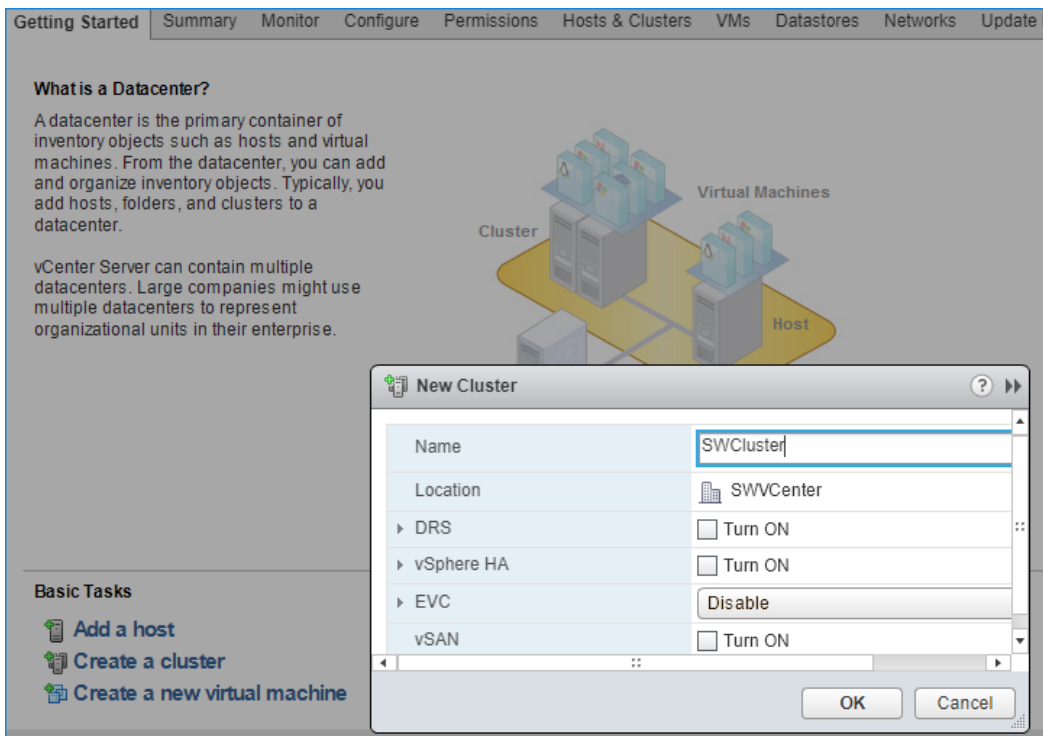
Getting Started | Summary | Monitor | Configure | Permissions | Hosts & Clusters | VMs | Datastores | Networks | Update

What is a Datacenter?

A datacenter is the primary container of inventory objects such as hosts and virtual machines. From the datacenter, you can add and organize inventory objects. Typically, you add hosts, folders, and clusters to a datacenter.

vCenter Server can contain multiple datacenters. Large companies might use multiple datacenters to represent organizational units in their enterprise.

Virtual Machines
Cluster
Host

New Cluster

| Name | SWCluster |
|---|---|
| Location | SWVCenter |
| DRS | Turn ON |
| vSphere HA | Turn ON |
| EVC | Disable |
| vSAN | Turn ON |

OK
Cancel

Basic Tasks

Add a host
Create a cluster
Create a new virtual machine